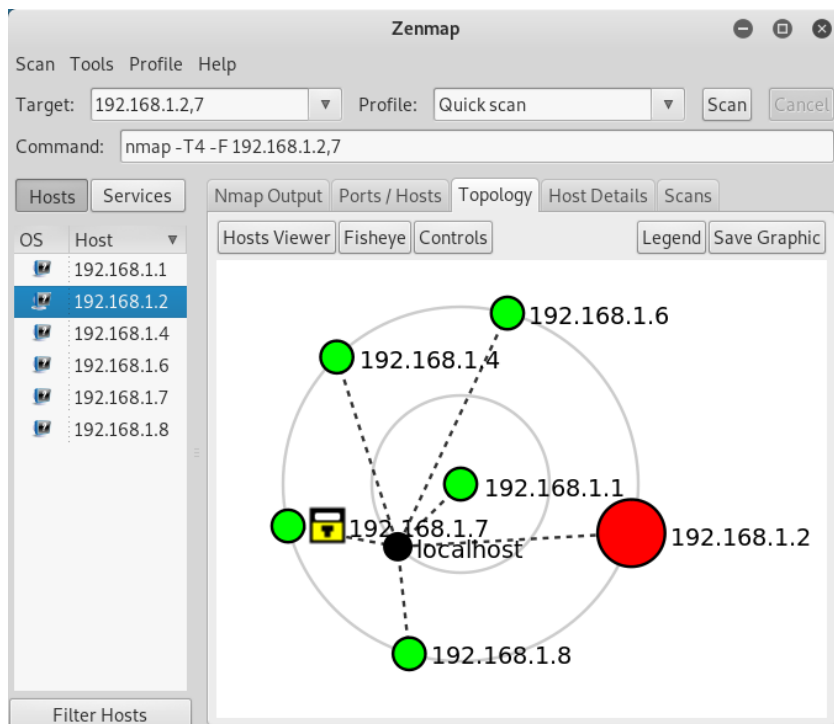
Zenmap

Scan Tools Profile Help

Target: 192.168.1.2,7

Profile: Quick scan

Scan Cancel

Command: nmap -T4 -F 192.168.1.2,7

Hosts Services

Nmap Output Ports / Hosts Topology Host Details Scans

| OS | Host |
|---|---|
| | 192.168.1.1 |
| | 192.168.1.2 |
| | 192.168.1.4 |
| | 192.168.1.6 |
| | 192.168.1.7 |
| | 192.168.1.8 |

Hosts Viewer Fisheye Controls

Legend Save Graphic

192.168.1.6

192.168.1.4

192.168.1.1

192.168.1.7

localhost

192.168.1.2

192.168.1.8

Filter Hosts